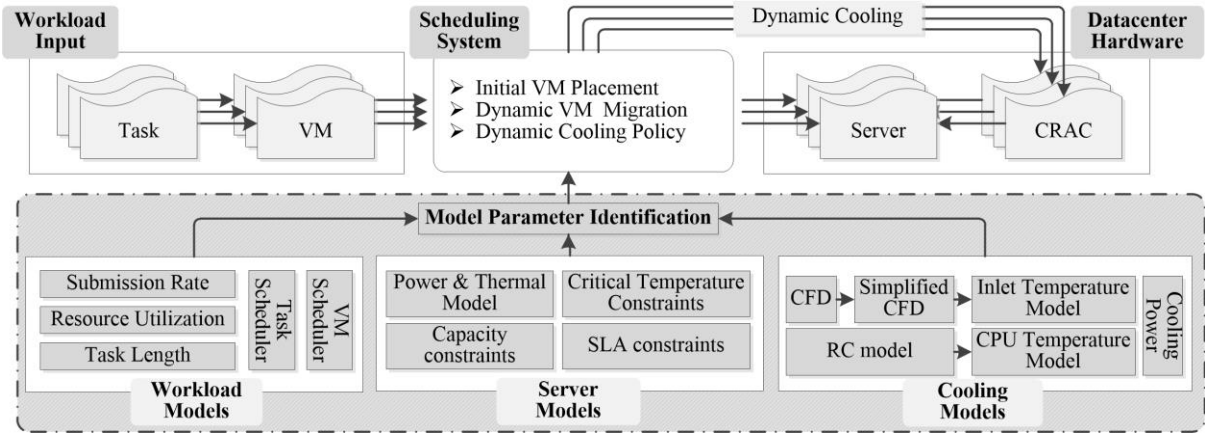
Workload Input

Scheduling System

Dynamic Cooling

Datacenter Hardware

Task

VM

➢ Initial VM Placement
➢ Dynamic VM Migration
➢ Dynamic Cooling Policy

Server

CRAC

Model Parameter Identification

Submission Rate

Resource Utilization

Task Length

Task Scheduler

VM Scheduler

Workload Models

Power & Thermal Model

Critical Temperature Constraints

Capacity constraints

SLA constraints

Server Models

CFD

Simplified CFD

Inlet Temperature Model

Cooling Power

RC model

CPU Temperature Model

Cooling Models